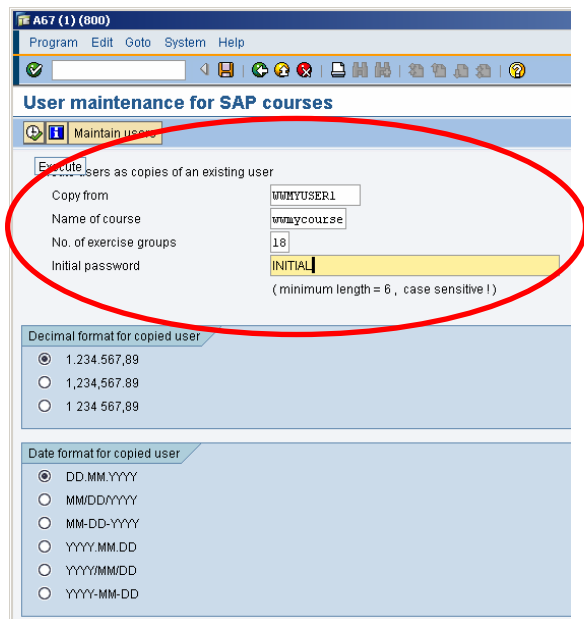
A67 (1) (800)

Program Edit Goto System Help

User maintenance for SAP courses

Maintain users

Execute
...users as copies of an existing user

Copy from WWMYUSER1
Name of course wwmycourse
No. of exercise groups 18
Initial password INITIAL
( minimum length = 6 , case sensitive ! )

Decimal format for copied user
1.234.567,89
1,234,567.89
1 234 567,89

Date format for copied user
DD.MM.YYYY
MM/DD/YYYY
MM-DD-YYYY
YYYY.MM.DD
YYYY/MM/DD
YYYY-MM-DD